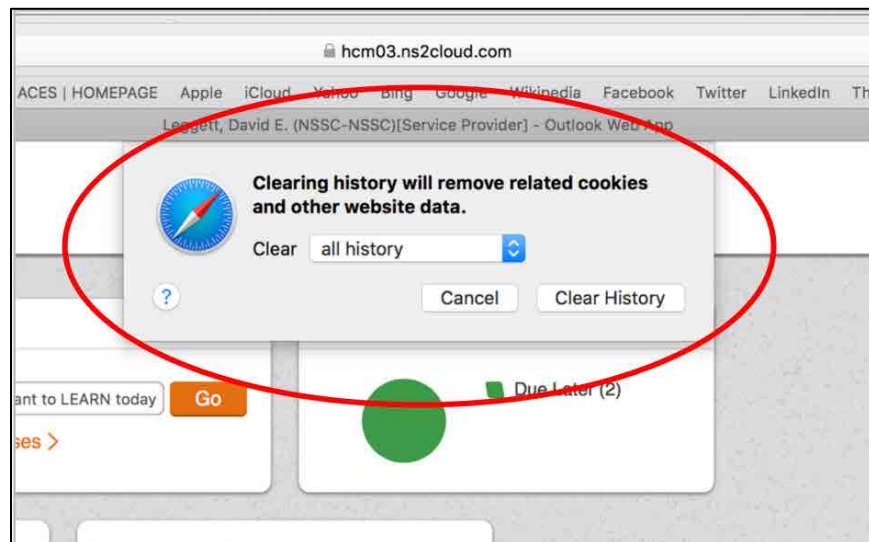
hcm03.ns2cloud.com

ACES | HOMEPAGE Apple iCloud Yahoo Bing Google Wikipedia Facebook Twitter LinkedIn Th

Leggett, David E. (NSSC-NSSC)[Service Provider] - Outlook Web App

Clearing history will remove related cookies and other website data.

Clear all history

?

Cancel Clear History

ant to LEARN today Go

ses >

Due Later (2)